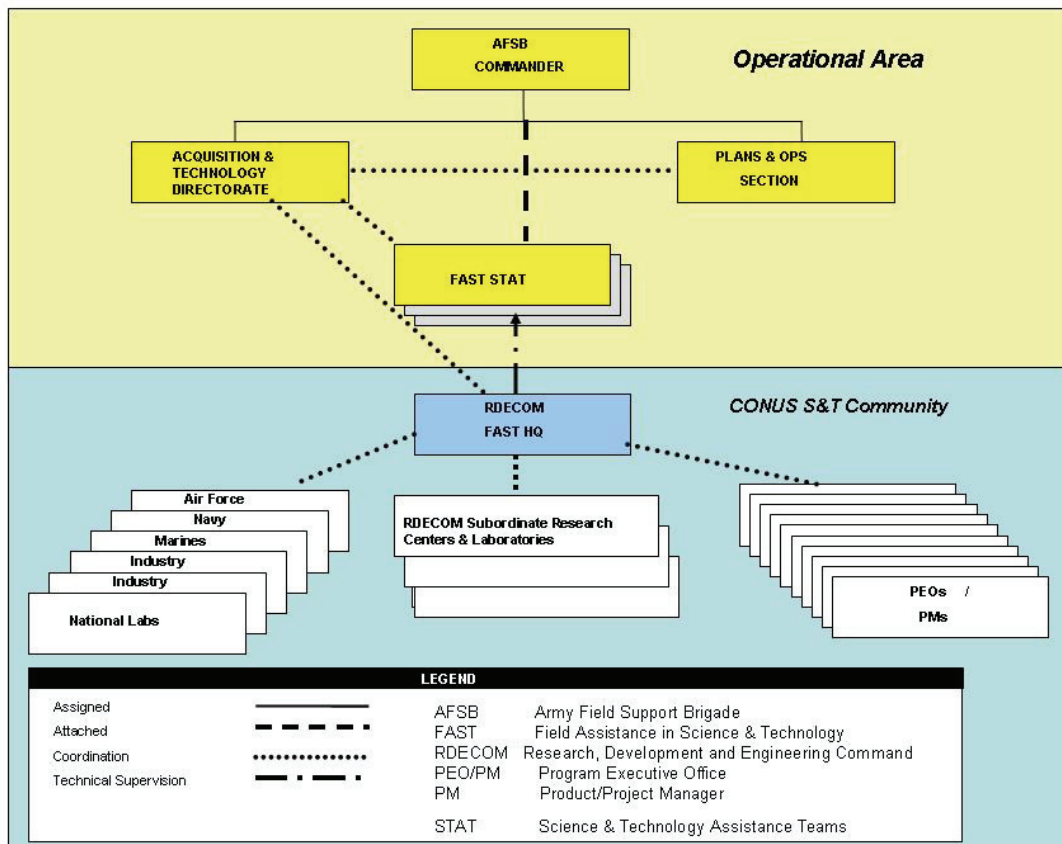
Operational Area

AFSB COMMANDER

ACQUISITION & TECHNOLOGY DIRECTORATE

PLANS & OPS SECTION

FAST STAT

CONUS S&T Community

RDECOM FAST HQ

Air Force
Navy
Marines
Industry
Industry
National Labs

RDECOM Subordinate Research Centers & Laboratories

PEOs / PMs

LEGEND

Assigned
Attached
Coordination
Technical Supervision

AFSB Army Field Support Brigade
FAST Field Assistance in Science & Technology
RDECOM Research, Development and Engineering Command
PEO/PM Program Executive Office
PM Product/Project Manager

STAT Science & Technology Assistance Teams